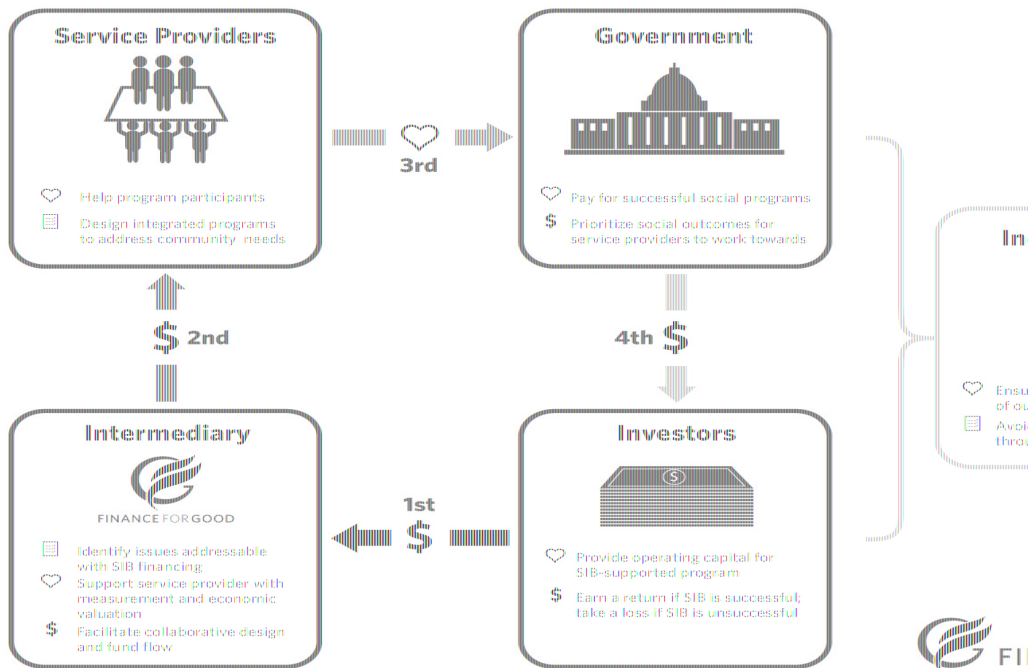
Service Providers

Help program participants

Design integrated programs to address community needs

3rd

Government

Pay for successful social programs

$ Prioritize social outcomes for service providers to work towards

In

Ensu of ou

Avoi thro

$ 2nd

4th $

Intermediary

FINANCE FOR GOOD

Identify issues addressable with SIB financing

Support service provider with measurement and economic valuation

$ Facilitate collaborative design and fund flow

1st $

Investors

Provide operating capital for SIB-supported program

$ Earn a return if SIB is successful; take a loss if SIB is unsuccessful

FI